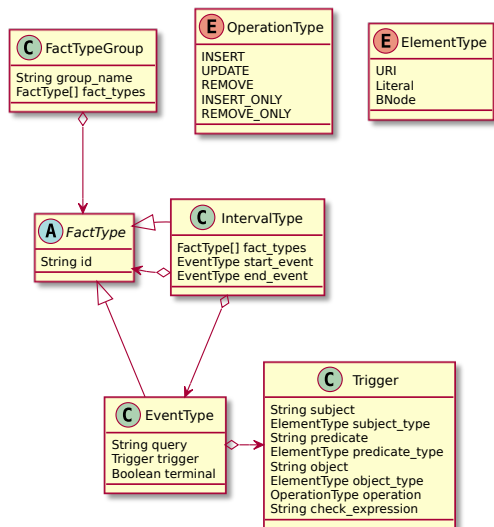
C FactTypeGroup
String group_name
FactType[] fact_types

E OperationType
INSERT
UPDATE
REMOVE
INSERT_ONLY
REMOVE_ONLY

E ElementType
URI
Literal
BNode

A FactType
String id

C IntervalType
FactType[] fact_types
EventType start_event
EventType end_event

C EventType
String query
Trigger trigger
Boolean terminal

C Trigger
String subject
ElementType subject_type
String predicate
ElementType predicate_type
String object
ElementType object_type
OperationType operation
String check_expression